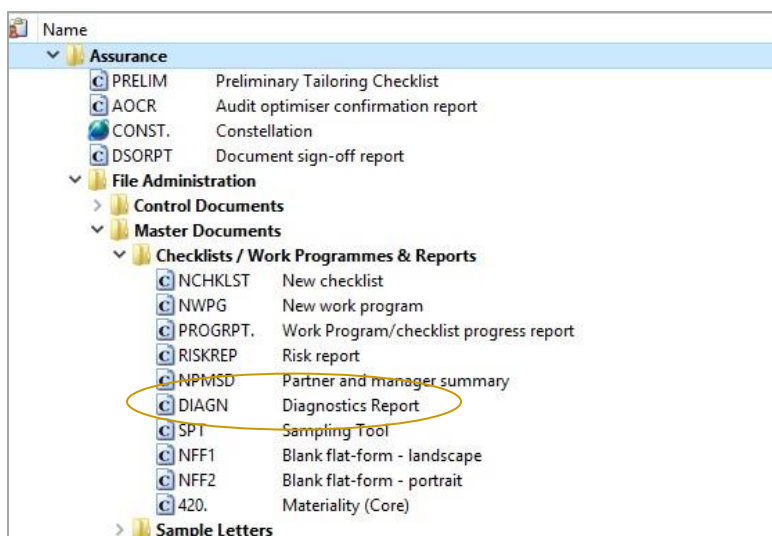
Name

Assurance

PRELIM Preliminary Tailoring Checklist

AOCR Audit optimiser confirmation report

CONST. Constellation

DSORPT Document sign-off report

File Administration

Control Documents

Master Documents

Checklists / Work Programmes & Reports

NCHKLST New checklist

NWPG New work program

PROGRPT. Work Program/checklist progress report

RISKREP Risk report

NPMSD Partner and manager summary

DIAGN Diagnostics Report

SPT Sampling Tool

NFF1 Blank flat-form - landscape

NFF2 Blank flat-form - portrait

420. Materiality (Core)

Sample Letters